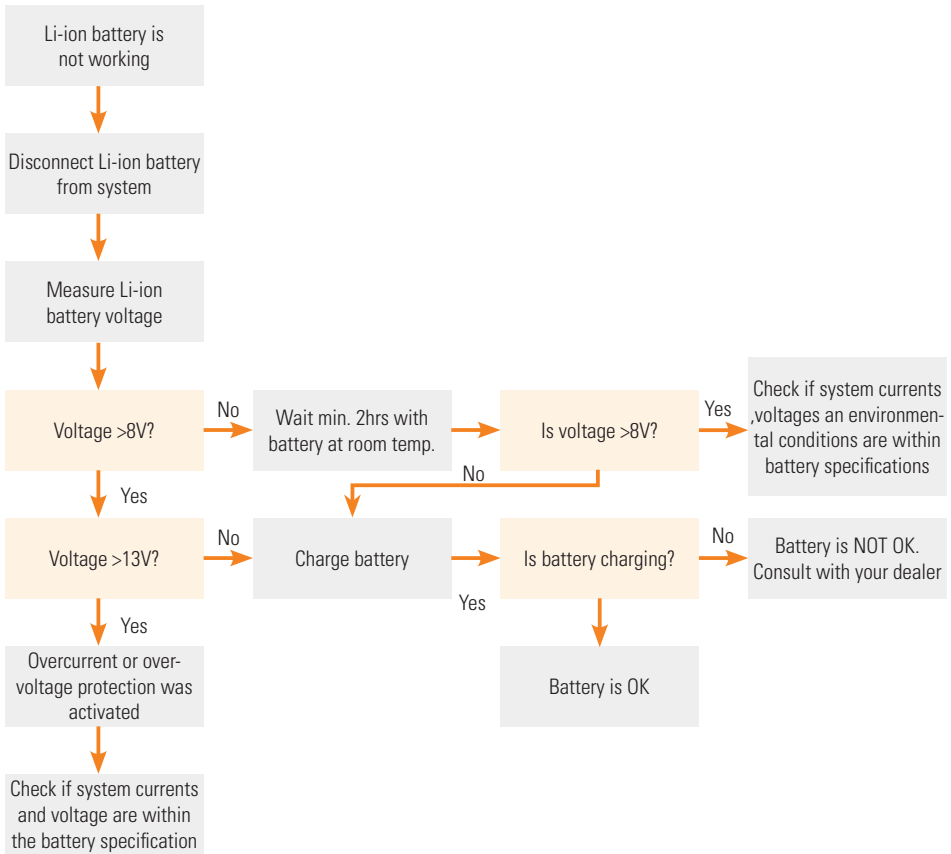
Li-ion battery is not working

Disconnect Li-ion battery from system

Measure Li-ion battery voltage

Voltage >8V?

No

Wait min. 2hrs with battery at room temp.

Is voltage >8V?

Yes

Check if system currents ,voltages an environmental conditions are within battery specifications

No

Yes

Voltage >13V?

No

Charge battery

Is battery charging?

No

Battery is NOT OK. Consult with your dealer

Yes

Battery is OK

Yes

Overcurrent or overvoltage protection was activated

Check if system currents and voltage are within the battery specification